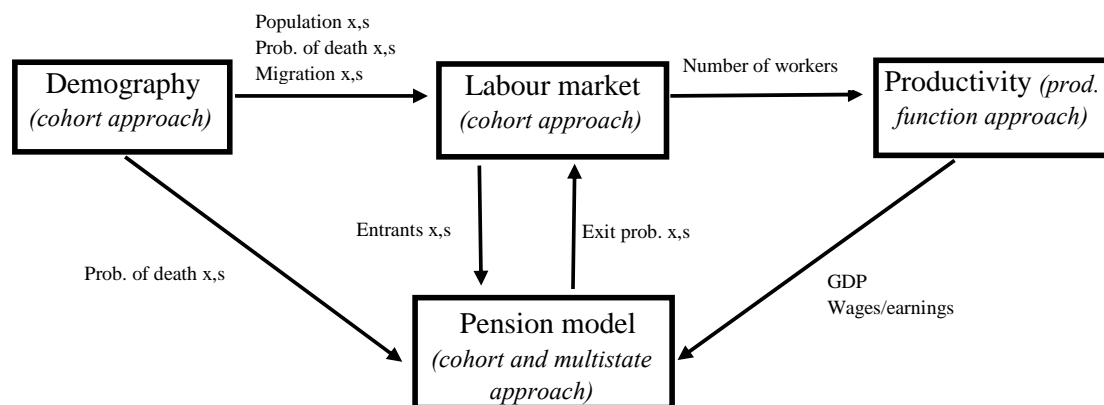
Population x,s
Prob. of death x,s
Migration x,s

Number of workers

Demography
(cohort approach)

Labour market
(cohort approach)

Productivity (prod. function approach)

Entrants x,s

Exit prob. x,s

Prob. of death x,s

GDP
Wages/earnings

Pension model
(cohort and multistate approach)